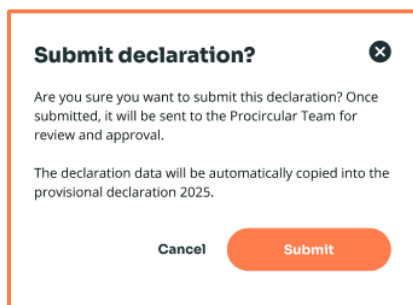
Submit declaration?

Are you sure you want to submit this declaration? Once submitted, it will be sent to the Procircular Team for review and approval.

The declaration data will be automatically copied into the provisional declaration 2025.

Cancel

Submit